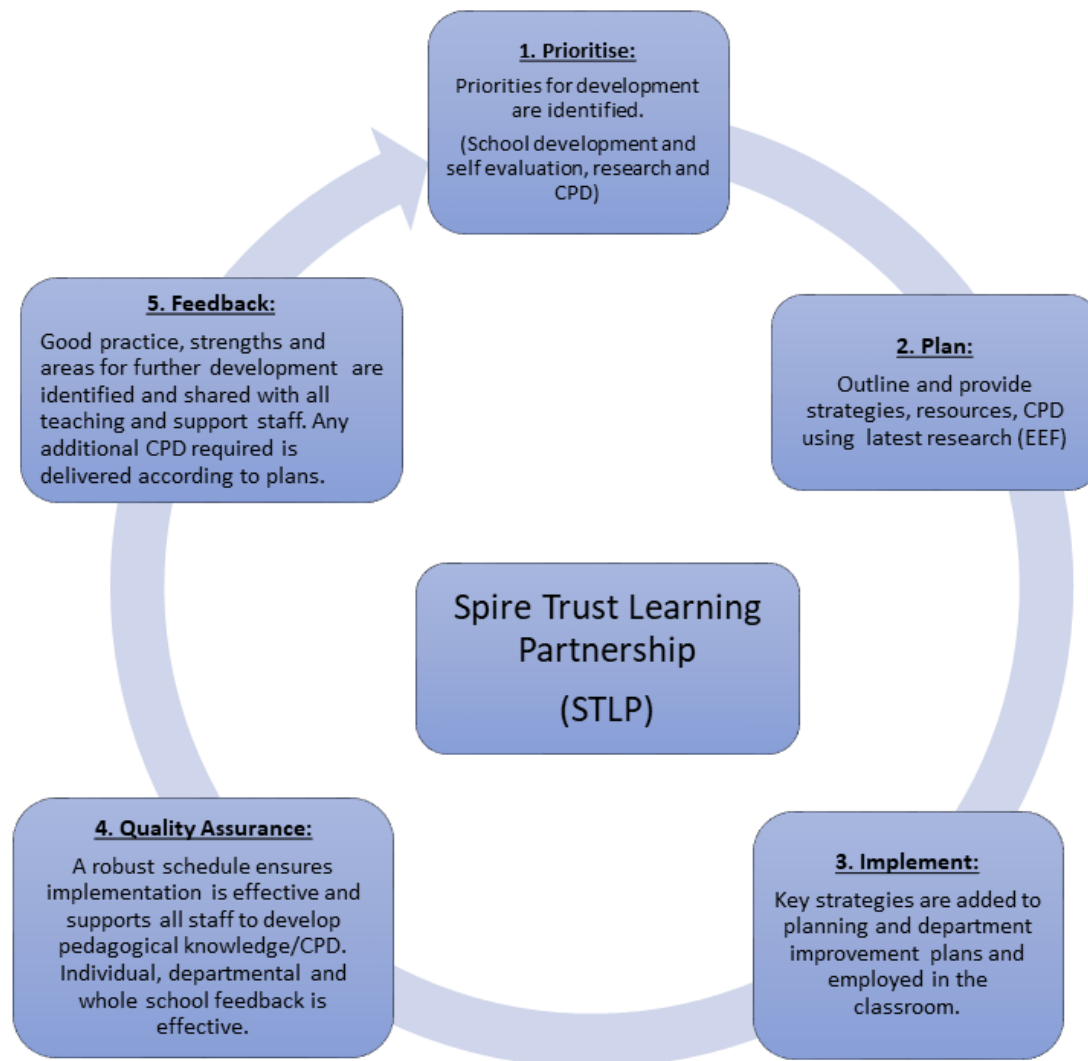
1. Prioritise:

Priorities for development are identified.

(School development and self evaluation, research and CPD)

2. Plan:

Outline and provide strategies, resources, CPD using latest research (EEF)

3. Implement:

Key strategies are added to planning and department improvement plans and employed in the classroom.

4. Quality Assurance:

A robust schedule ensures implementation is effective and supports all staff to develop pedagogical knowledge/CPD. Individual, departmental and whole school feedback is effective.

5. Feedback:

Good practice, strengths and areas for further development are identified and shared with all teaching and support staff. Any additional CPD required is delivered according to plans.

Spire Trust Learning Partnership

(STLP)